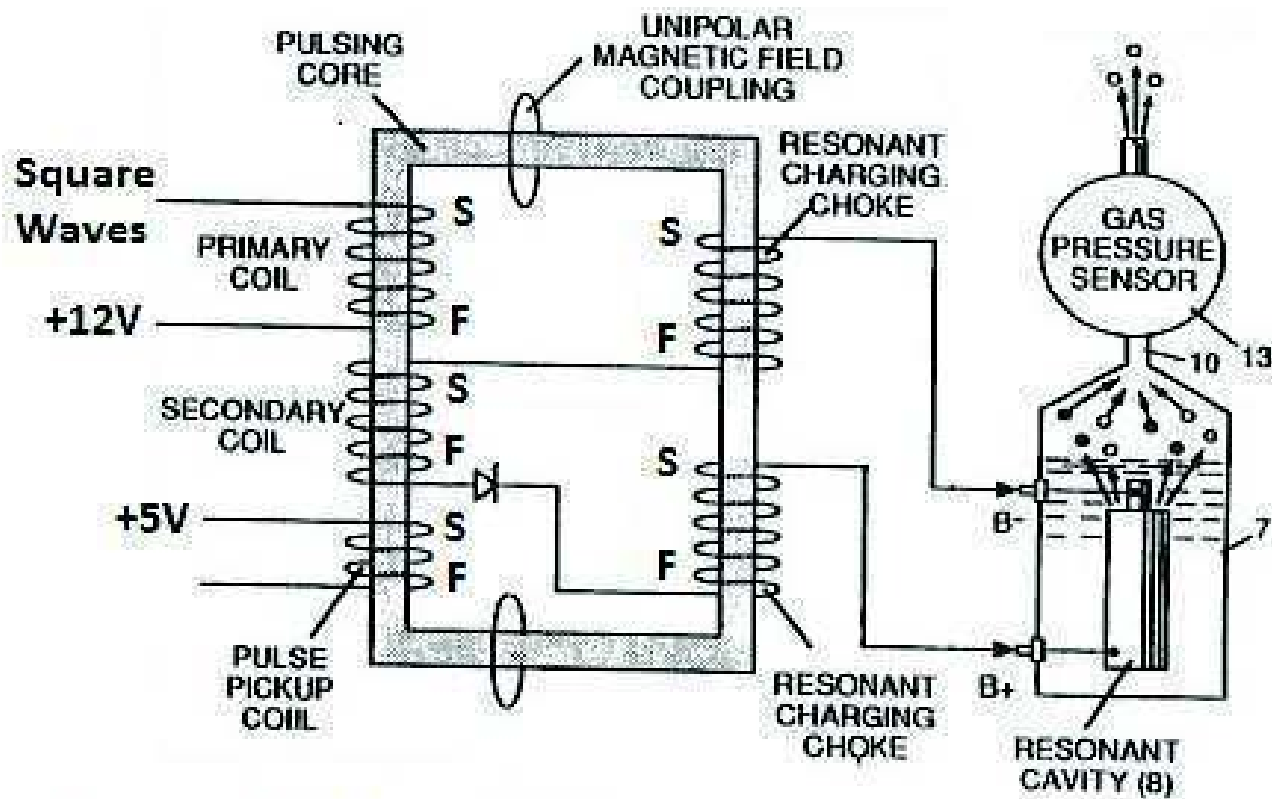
PULSING CORE

UNIPOLAR MAGNETIC FIELD COUPLING

Square Waves

PRIMARY COIL

+12V

SECONDARY COIL

+5V

PULSE PICKUP COIL

S

F

S

F

S

F

RESONANT CHARGING CHOKE

S

F

S

F

RESONANT CHARGING CHOKE

GAS PRESSURE SENSOR

10

13

B-

B+

7

RESONANT CAVITY (8)